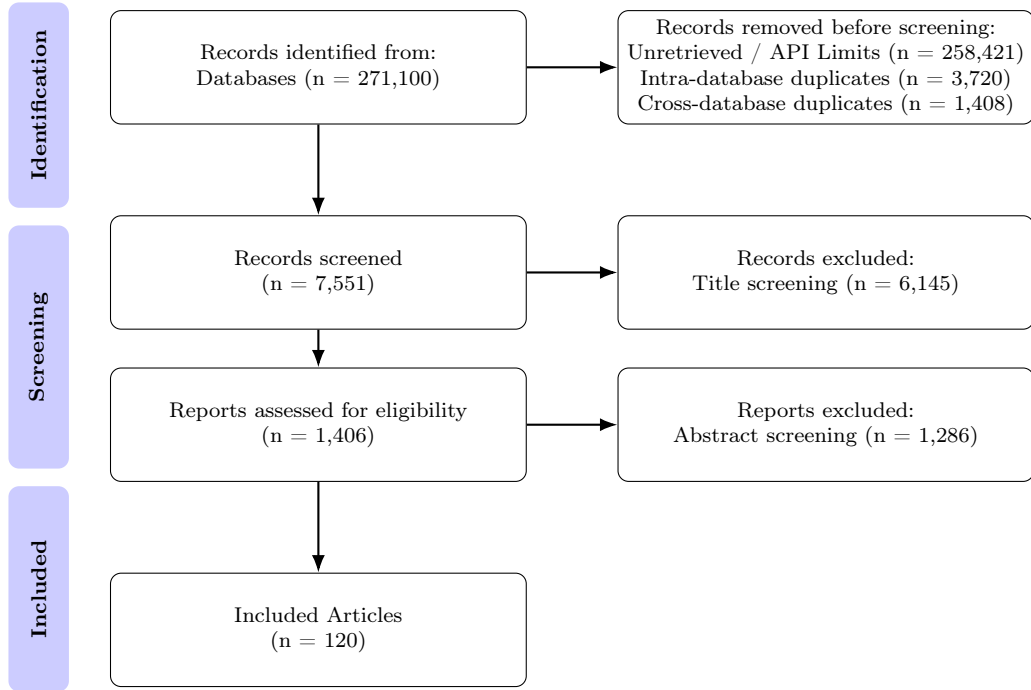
Identification

Records identified from:
Databases (n = 271,100)

Records removed before screening:
Unretrieved / API Limits (n = 258,421)
Intra-database duplicates (n = 3,720)
Cross-database duplicates (n = 1,408)

Screening

Records screened
(n = 7,551)

Records excluded:
Title screening (n = 6,145)

Reports assessed for eligibility
(n = 1,406)

Reports excluded:
Abstract screening (n = 1,286)

Included

Included Articles
(n = 120)